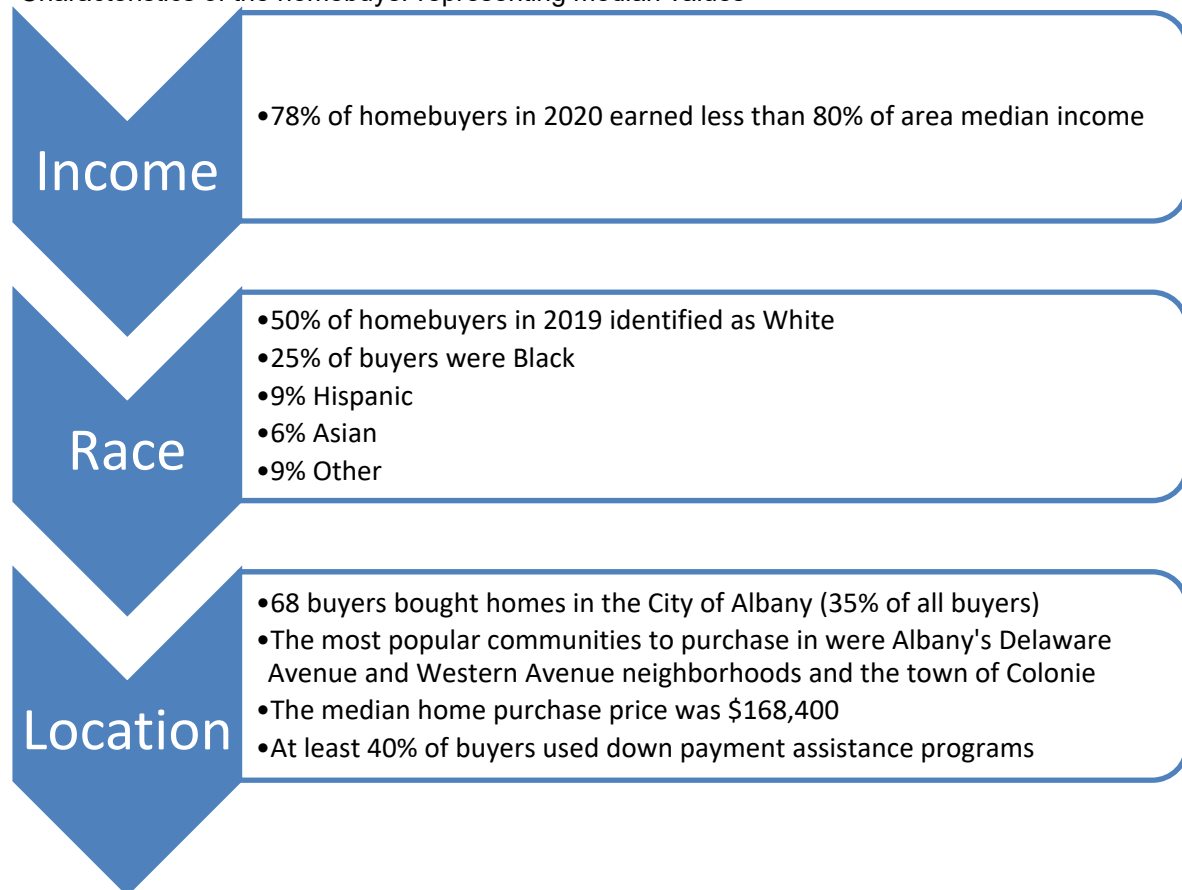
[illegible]

Income

•78% of homebuyers in 2020 earned less than 80% of area median income

Race

•50% of homebuyers in 2019 identified as White
•25% of buyers were Black
•9% Hispanic
•6% Asian
•9% Other

Location

•68 buyers bought homes in the City of Albany (35% of all buyers)
•The most popular communities to purchase in were Albany's Delaware Avenue and Western Avenue neighborhoods and the town of Colonie
•The median home purchase price was $168,400
•At least 40% of buyers used down payment assistance programs